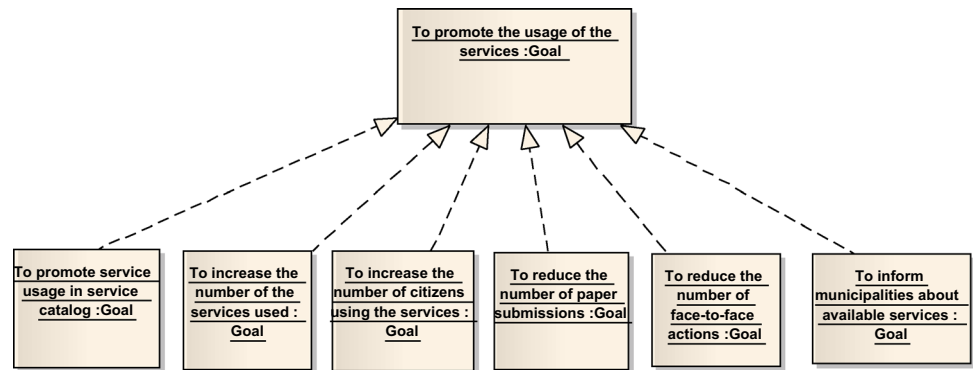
To promote the usage of the services :Goal

To promote service usage in service catalog :Goal

To increase the number of the services used : Goal

To increase the number of citizens using the services : Goal

To reduce the number of paper submissions :Goal

To reduce the number of face-to-face actions :Goal

To inform municipalities about available services : Goal